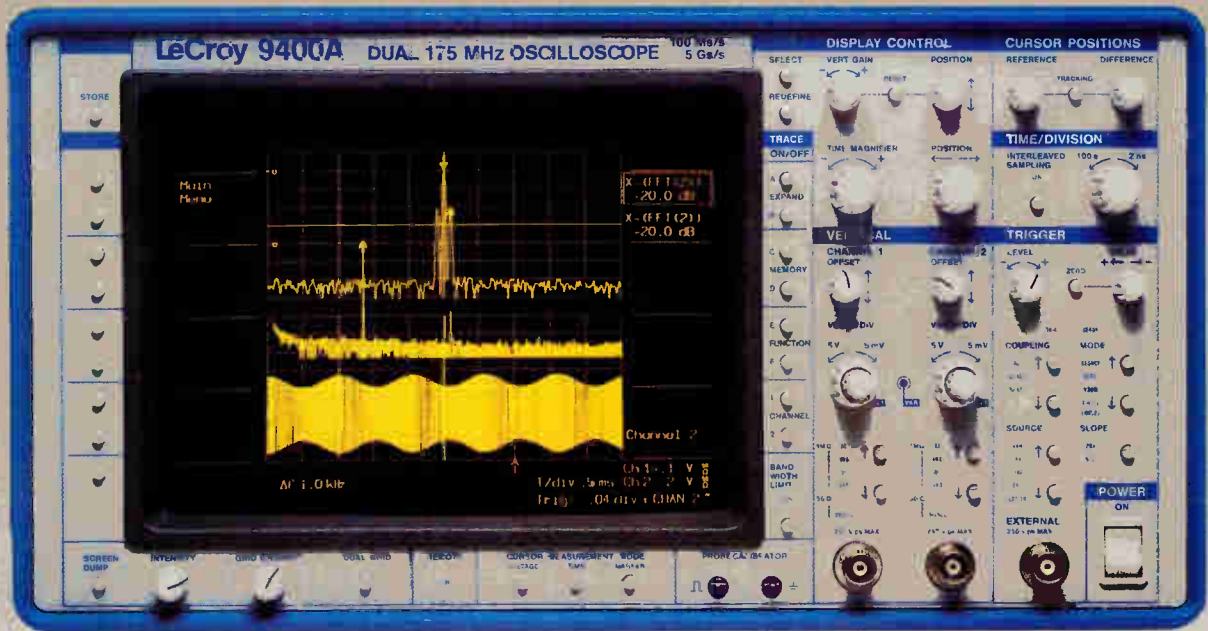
LeCroy 9400A DUAL 175 MHz OSCILLOSCOPE 100 MS/s 5 GS/s

STORE

SELECT

REDEFINE

TRACE ON/OFF

A

EXPAND

C

MEMORY

D

E

FUNCTION

CHANNEL

BAND WIDTH LIMIT

DISPLAY CONTROL

VERT GAIN

RESET

POSITION

TIME MAGNIFIER

POSITION

CURSOR POSITIONS

REFERENCE

TRACKING

DIFFERENCE

TIME/DIVISION

INTERLEAVED SAMPLING

100 s

2 ns

VERTICAL

CHANNEL 1 OFFSET

CHANNEL 2 OFFSET

VOLTS/DIV

VOLTS/DIV

5 V

5 mV

5 V

5 mV

TRIGGER

LEVEL

COUPLING

MODE

SOURCE

SLOPE

EXTERNAL

POWER

ON

Main Menu

X-(FFT(2)) -20.0 dB

X-(FFT(2)) -20.0 dB

Channel 2

Af 1.0 kHz

1 /div .5 ms

Ch 1 .1 V

Ch 2 .2 V

Trig .04 div CHAN 2

SCREEN DUMP

INTENSITY

GRID INTENSITY

DUAL GRID

CURSOR MEASUREMENT MODE

VOLTAGE

TIME

PROBE CALIBRATOR